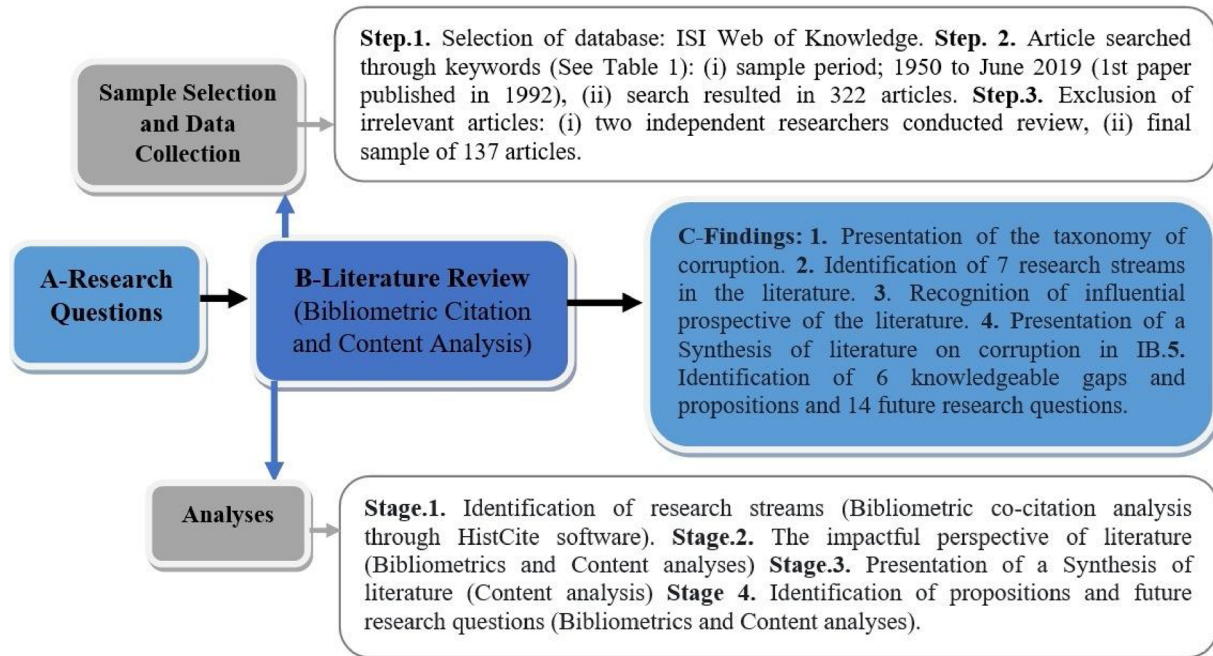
Step.1. Selection of database: ISI Web of Knowledge. Step. 2. Article searched through keywords (See Table 1): (i) sample period; 1950 to June 2019 (1st paper published in 1992), (ii) search resulted in 322 articles. Step.3. Exclusion of irrelevant articles: (i) two independent researchers conducted review, (ii) final sample of 137 articles.

Sample Selection and Data Collection

A-Research Questions

B-Literature Review (Bibliometric Citation and Content Analysis)

C-Findings: 1. Presentation of the taxonomy of corruption. 2. Identification of 7 research streams in the literature. 3. Recognition of influential prospective of the literature. 4. Presentation of a Synthesis of literature on corruption in IB.5. Identification of 6 knowledgeable gaps and propositions and 14 future research questions.

Analyses

Stage.1. Identification of research streams (Bibliometric co-citation analysis through HistCite software). Stage.2. The impactful perspective of literature (Bibliometrics and Content analyses) Stage.3. Presentation of a Synthesis of literature (Content analysis) Stage 4. Identification of propositions and future research questions (Bibliometrics and Content analyses).